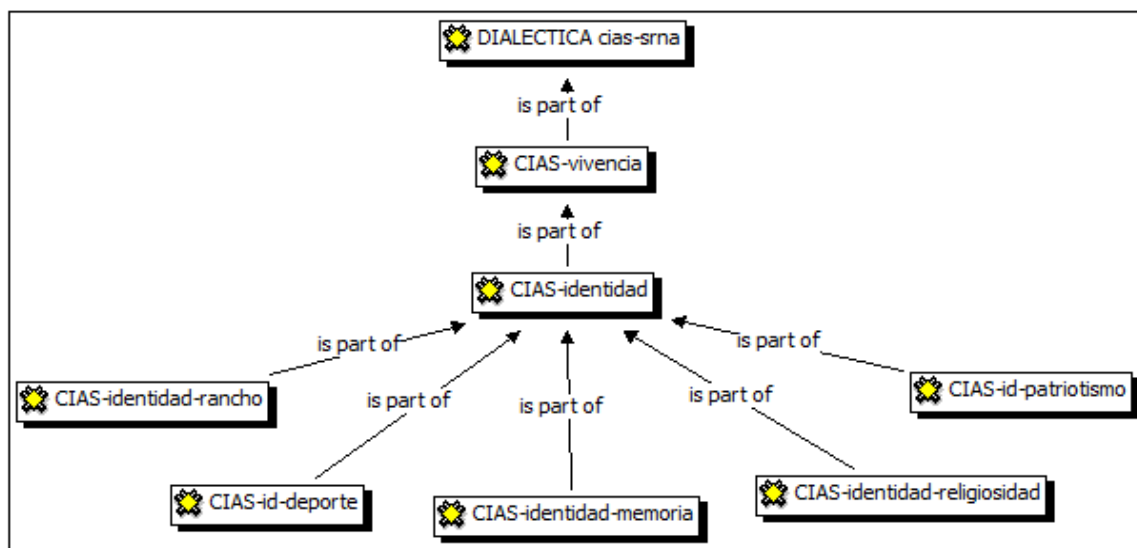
DIALECTICA cias-srna

is part of

CIAS-vivencia

is part of

CIAS-identidad

is part of

is part of

is part of

is part of

is part of

CIAS-identidad-rancho

CIAS-id-patriotismo

CIAS-id-deporte

CIAS-identidad-memoria

CIAS-identidad-religiosidad